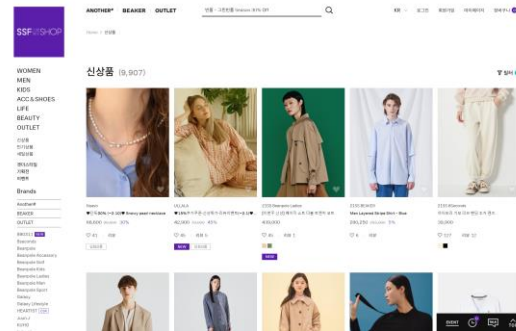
SSF SHOP

ANOTHER# BEAKER OUTLET

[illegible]

KR 로그인 회원가입 마이페이지 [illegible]

Home > 신상품

신상품 (9,907)

WOMEN
MEN
KIDS
ACC&SHOES
LIFE
BEAUTY
OUTLET

신상품
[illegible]
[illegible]
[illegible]
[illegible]
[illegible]

Brands

Another#
BEAKER
OUTLET

8SECONDS
Beanpole
Beanpole
Beanpole Accessory
Beanpole Golf
Beanpole Kids
Beanpole Ladies
Beanpole Men
Beanpole Sport
Galaxy
Galaxy Lifestyle
HEART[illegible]
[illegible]
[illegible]

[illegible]
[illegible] Snowy pearl necklace
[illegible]

LILLALA
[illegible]
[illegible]

21SS Beanpole Ladies
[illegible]
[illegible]

21SS BEAKER
Men Layered Stripe Shirt - Blue
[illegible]

21SS Beanpole
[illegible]
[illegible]

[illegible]